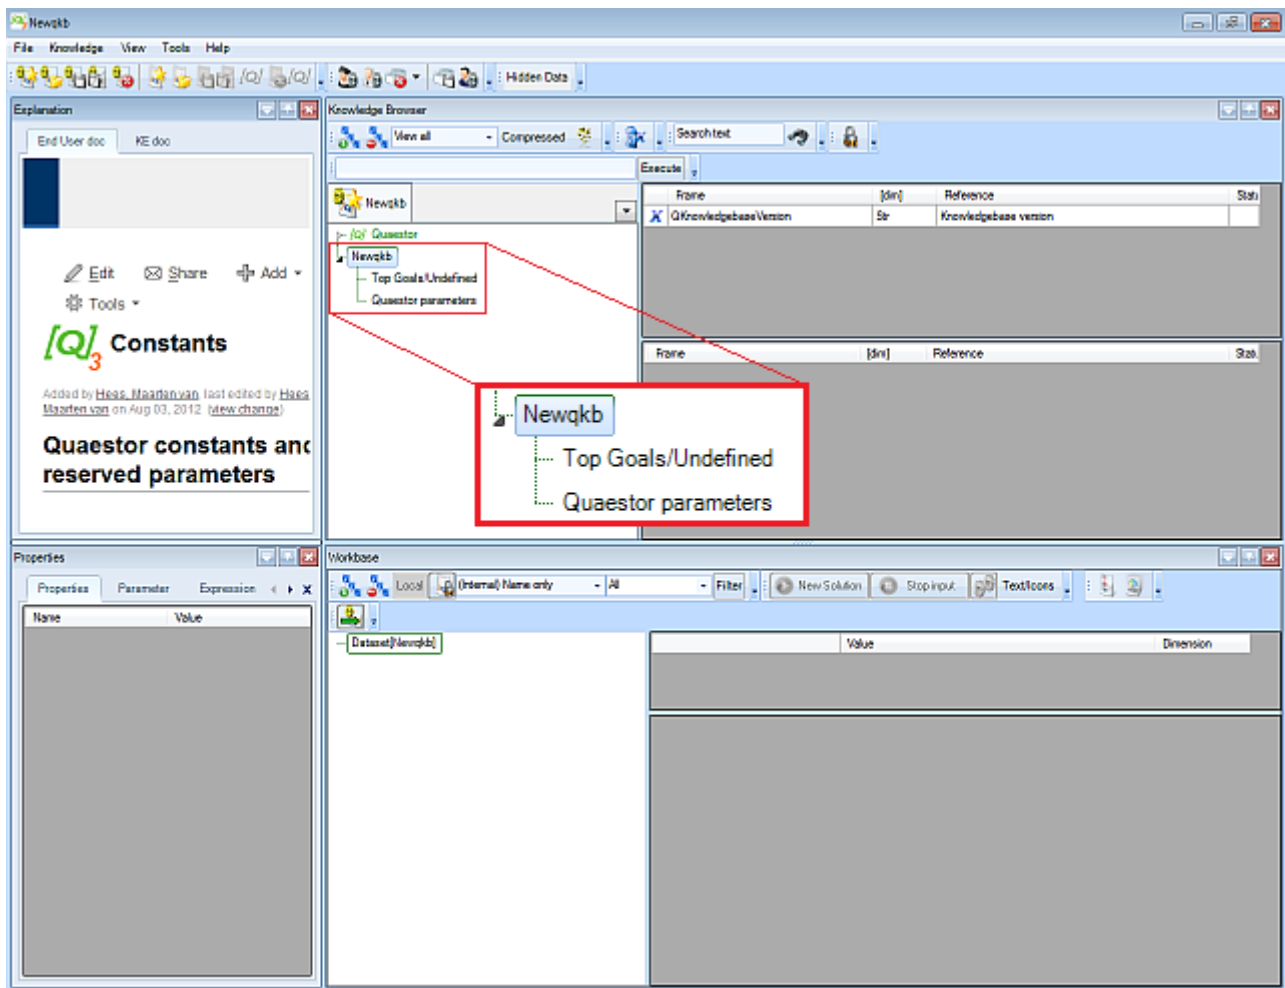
Newqkb

File Knowledge View Tools Help

Hidden Data

Explanation

End User doc KE doc

Edit Share Add Tools

[Q]3 Constants

Added by Haes, Maarten van last edited by Haes, Maarten van on Aug 03, 2012 (view change)

Quaestor constants and reserved parameters

Knowledge Browser

View all Compressed Search text

Execute

Newqkb

/Q/ Quaestor

Newqkb

Top Goals/Undefined

Quaestor parameters

| Frame | [dim] | Reference | Stat |
|---|---|---|---|
| QKnowledgebaseVersion | Str | Knowledgebase version | |

| Frame | [dim] | Reference | Stat |
|---|---|---|---|

Newqkb

Top Goals/Undefined

Quaestor parameters

Properties

Properties Parameter Expression

| Name | Value |
|---|---|

Workbase

Local (Internal) Name only All Filter New Solution Stop input Text/Icons

Dataset[Newqkb]

| | Value | Dimension |
|---|---|---|